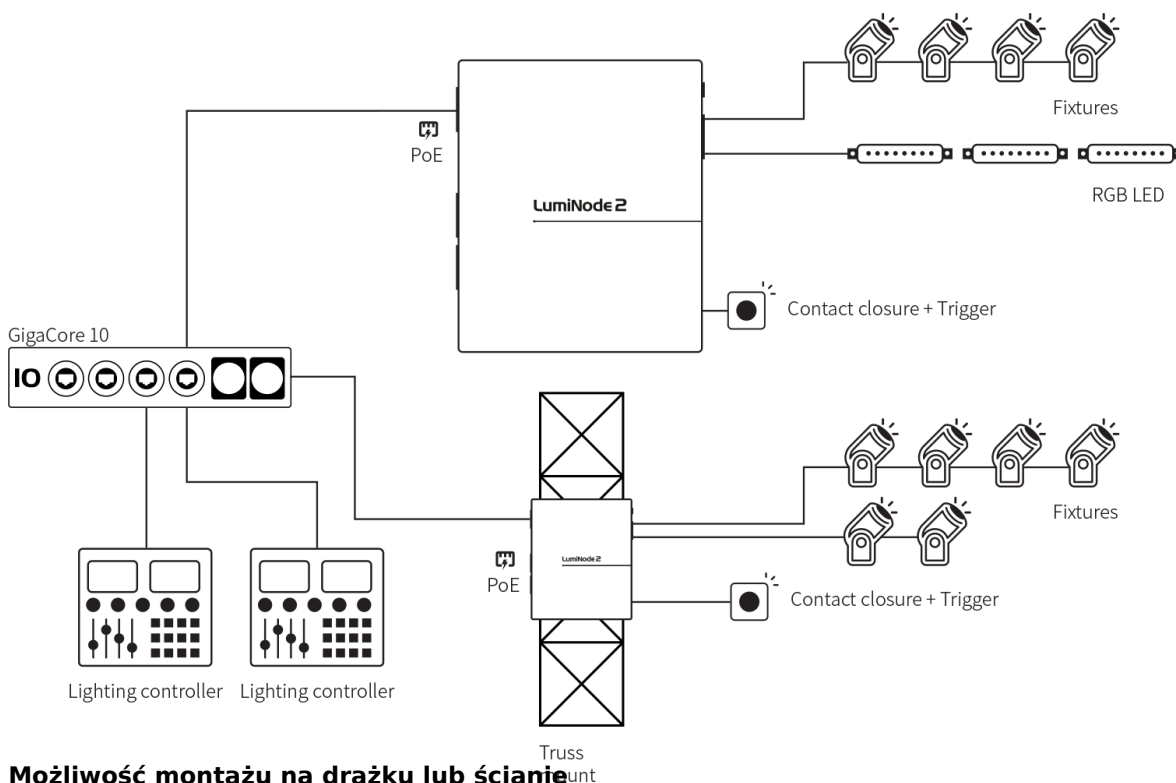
PoE

LumiNode 2

Fixtures

RGB LED

Contact closure + Trigger

GigaCore 10

IO

PoE

LumiNode 2

Fixtures

Contact closure + Trigger

Lighting controller

Lighting controller

Truss mount

**Możliwość montażu na drążku lub ścianie**